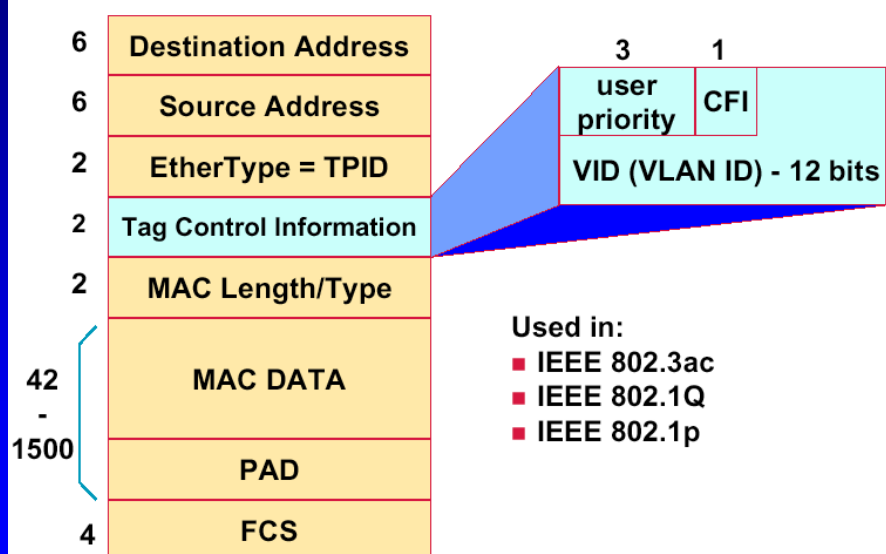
| 6 | Destination Address |
|---|---|
| 6 | Source Address |
| 2 | EtherType = TPID |
| 2 | Tag Control Information |
| 2 | MAC Length/Type |
| 42 - 1500 | MAC DATA |
| | PAD |
| 4 | FCS |

3 1

user priority CFI

VID (VLAN ID) - 12 bits

Used in:
■ IEEE 802.3ac
■ IEEE 802.1Q
■ IEEE 802.1p